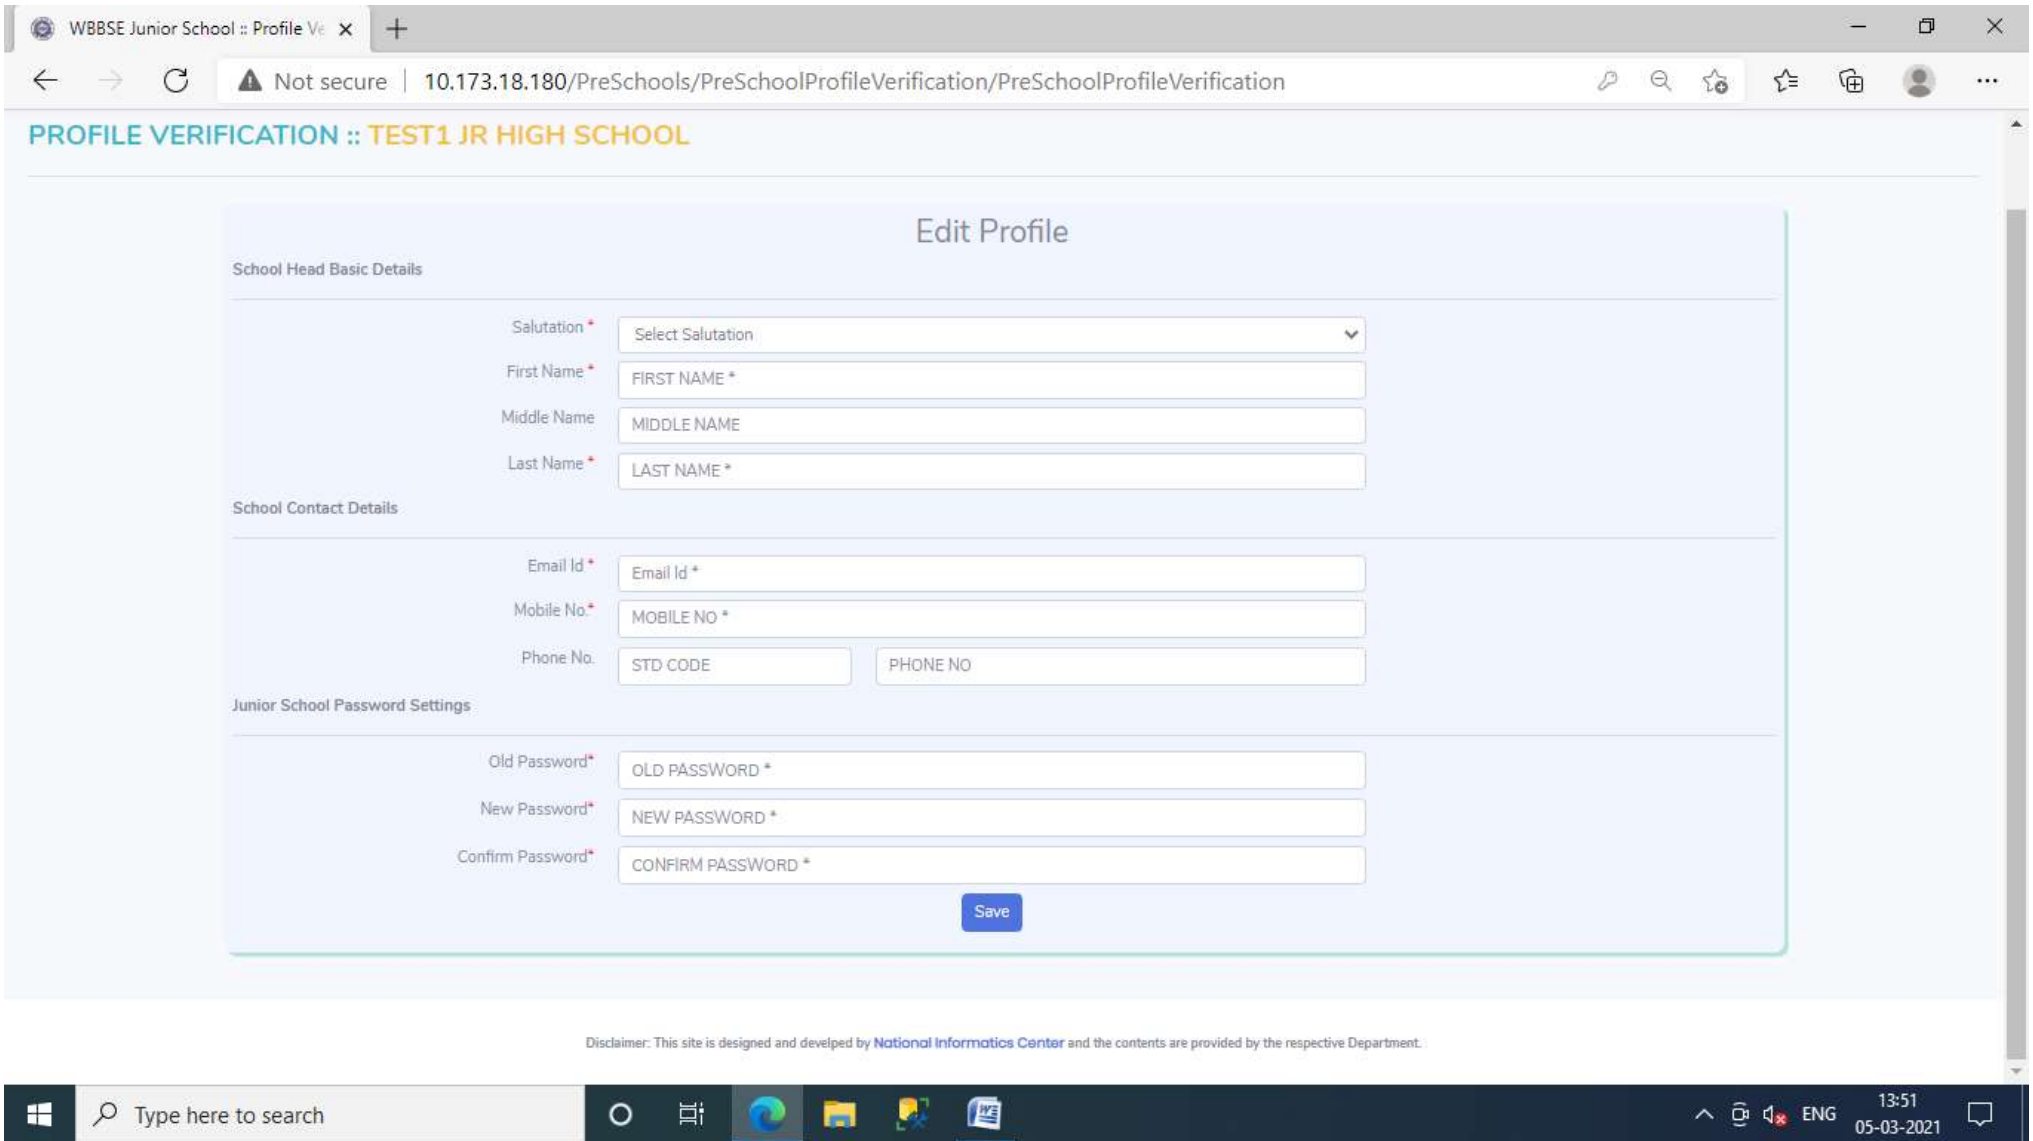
WBBSE Junior School :: Profile Ve

Not secure | 10.173.18.180/PreSchools/PreSchoolProfileVerification/PreSchoolProfileVerification

PROFILE VERIFICATION :: TEST1 JR HIGH SCHOOL

Edit Profile

School Head Basic Details

Salutation * Select Salutation

First Name * FIRST NAME *

Middle Name MIDDLE NAME

Last Name * LAST NAME *

School Contact Details

Email Id * Email Id *

Mobile No.* MOBILE NO *

Phone No. STD CODE PHONE NO

Junior School Password Settings

Old Password* OLD PASSWORD *

New Password* NEW PASSWORD *

Confirm Password* CONFIRM PASSWORD *

Save

Disclaimer: This site is designed and develped by National Informatics Center and the contents are provided by the respective Department.

Type here to search

ENG 13:51 05-03-2021